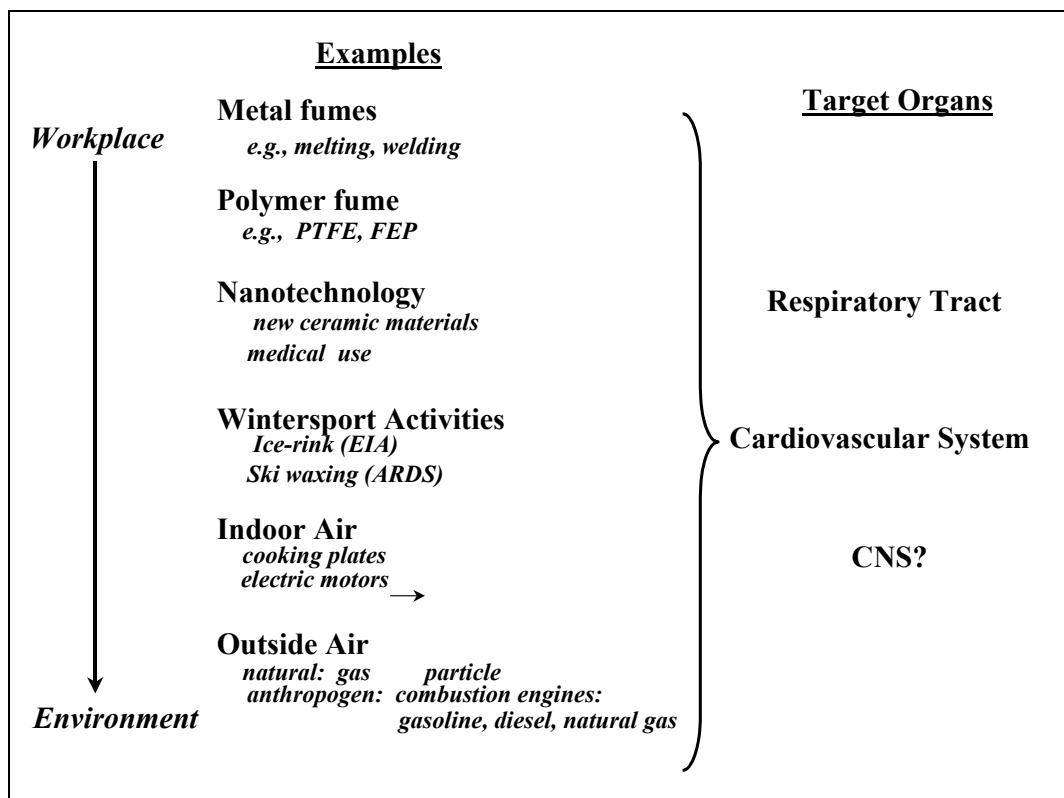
Examples

Target Organs

Workplace

Metal fumes
e.g., melting, welding

Polymer fume
e.g., PTFE, FEP

Nanotechnology
new ceramic materials
medical use

Wintersport Activities
Ice-rink (EIA)
Ski waxing (ARDS)

Indoor Air
cooking plates
electric motors

Outside Air
natural: gas particle
anthropogen: combustion engines: gasoline, diesel, natural gas

Environment

Respiratory Tract

Cardiovascular System

CNS?